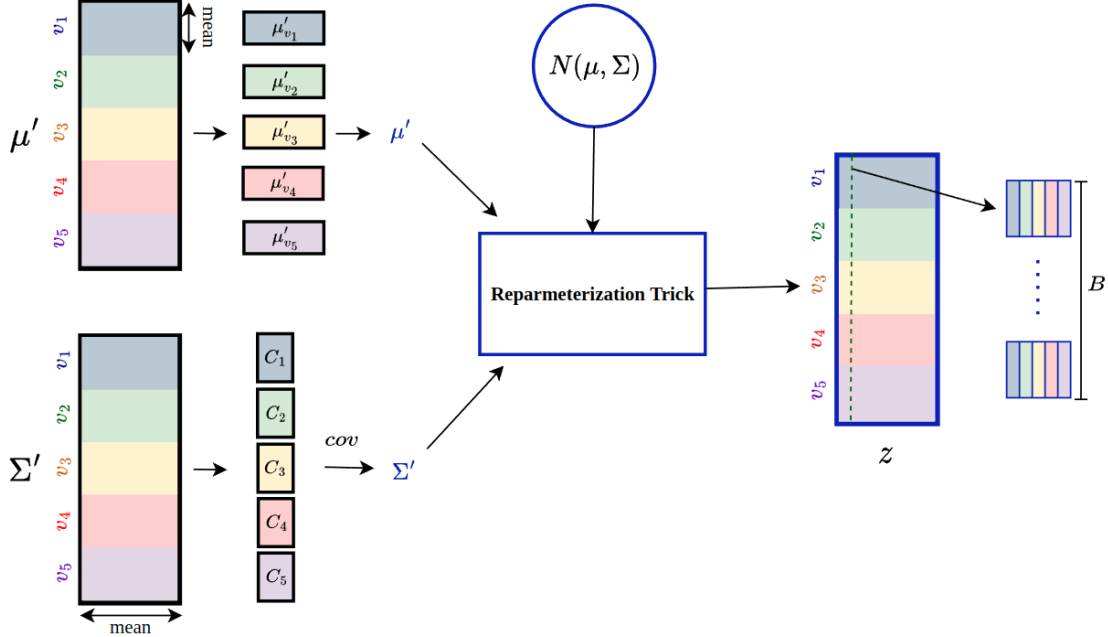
$v_1$
$v_2$
$\mu'$
$v_3$
$v_4$
$v_5$
mean
$\mu'_{v_1}$
$\mu'_{v_2}$
$\mu'_{v_3}$
$\mu'_{v_4}$
$\mu'_{v_5}$
$\mu'$
$N(\mu, \Sigma)$
Reparameterization Trick
$v_1$
$v_2$
$v_3$
$v_4$
$v_5$
$z$
$B$
$v_1$
$v_2$
$\Sigma'$
$v_3$
$v_4$
$v_5$
mean
$C_1$
$C_2$
$C_3$
$C_4$
$C_5$
$cov$
$\Sigma'$